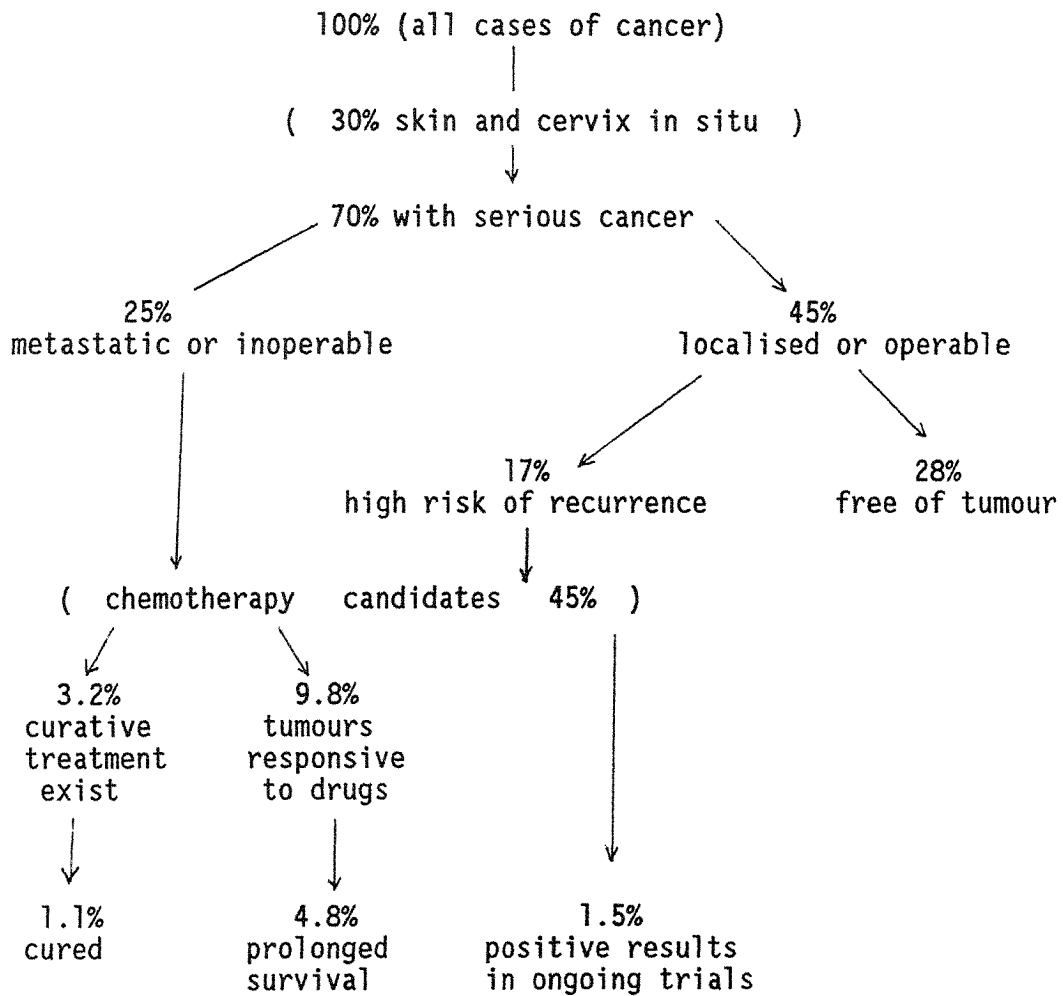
100% (all cases of cancer)

( 30% skin and cervix in situ )

70% with serious cancer

25%
metastatic or inoperable

45%
localised or operable

17%
high risk of recurrence

28%
free of tumour

( chemotherapy candidates 45% )

3.2%
curative treatment exist

9.8%
tumours responsive to drugs

1.1%
cured

4.8%
prolonged survival

1.5%
positive results in ongoing trials